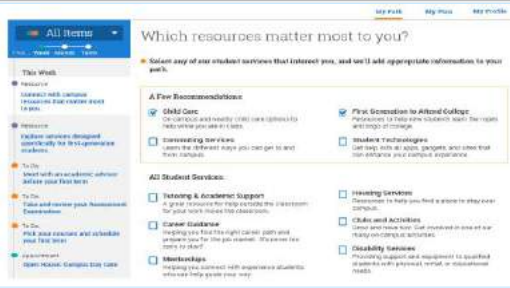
My Path My Plan My Profile

All Items

This Week

Resource
Connect with campus resources that matter most to you

Resource
Explore services designed specifically for first-generation students

To Do
Meet with an academic advisor before your first term

To Do
Take and review your Assessment Examination

To Do
Pick your courses and schedule your first term

Appointment
Open House: Campus Day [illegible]

Which resources matter most to you?

Select any of our student services that interest you, and we'll add appropriate information to your path.

A Few Recommendations

Child Care
On-campus and nearby child care options to help while you are in class.

First Generation to Attend College
Resources to help new students learn the ropes and lingo of college.

Commuting Services
Learn the different ways you can get to and from campus.

Student Technologies
Get help with all apps, gadgets, and sites that can enhance your campus experience.

All Student Services

Tutoring & Academic Support
A great resource for help outside the classroom for your work makes the classroom.

Housing Services
Resources to help you find a place to stay near campus.

Career Guidance
Helping you find the right career path and prepare you for the job market. Whatever lies does to plan?

Clubs and Activities
Great and make fun. Get involved in one of our many on-campus activities.

Mentorships
Helping you connect with experienced students who can help guide your way.

Disability Services
Providing support and equipment to qualified students with physical, mental, or educational needs.